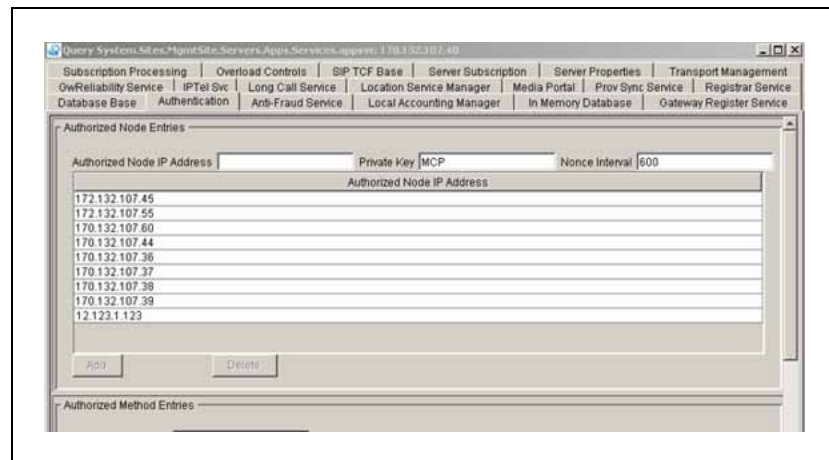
Query System.Sites.MgmtSite.Servers.Apps.Services.appsvc: 170.132.107.40

Subscription Processing | Overload Controls | SIP TCF Base | Server Subscription | Server Properties | Transport Management
OwReliability Service | IPTel Svc | Long Call Service | Location Service Manager | Media Portal | Prov Sync Service | Registrar Service
Database Base | Authentication | Anti-Fraud Service | Local Accounting Manager | In Memory Database | Gateway Register Service

Authorized Node Entries

Authorized Node IP Address | Private Key MCP | Nonce Interval 600

| Authorized Node IP Address |
|---|
| 172.132.107.45 |
| 172.132.107.55 |
| 170.132.107.60 |
| 170.132.107.44 |
| 170.132.107.36 |
| 170.132.107.37 |
| 170.132.107.38 |
| 170.132.107.39 |
| 12.123.1.123 |

Add | Delete

Authorized Method Entries